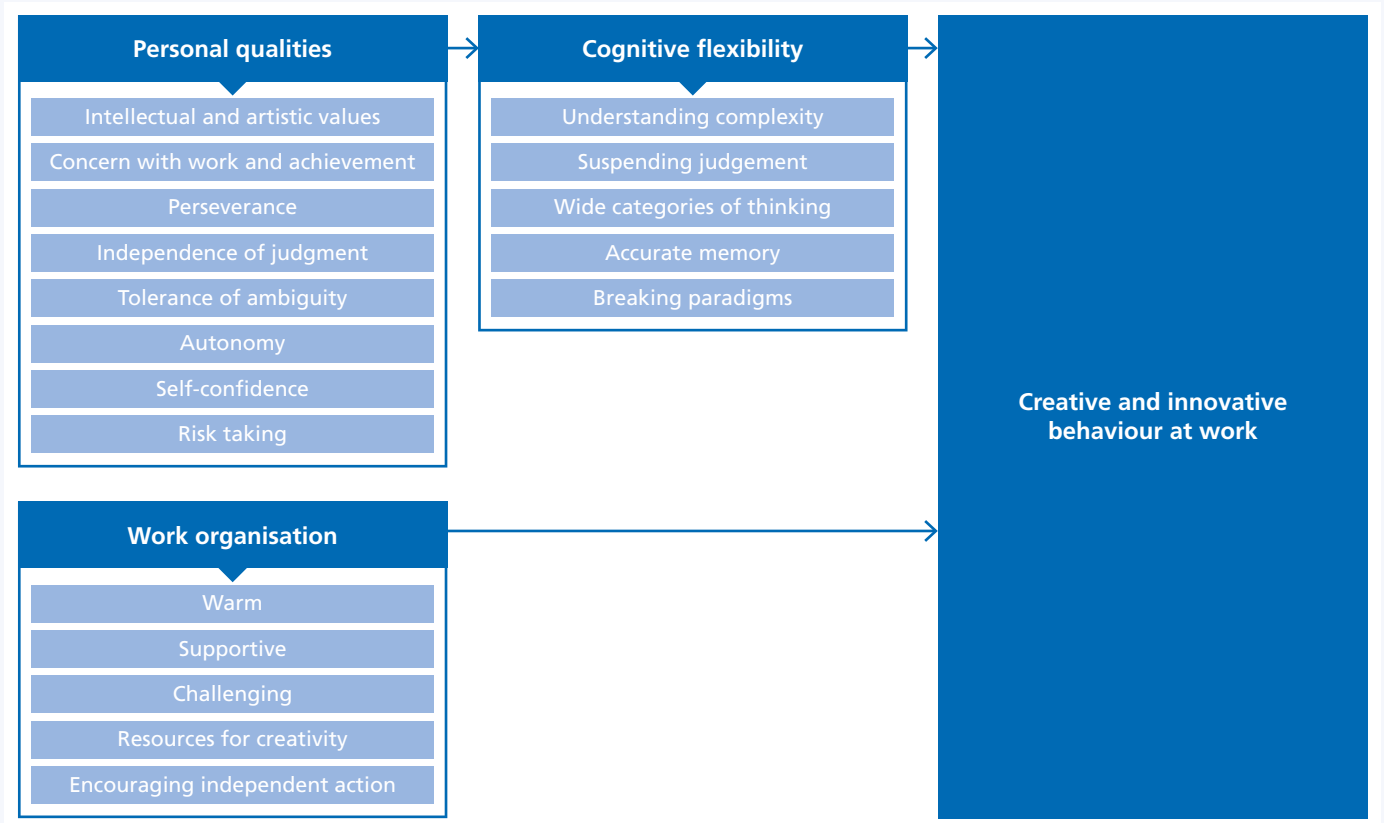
Personal qualities

Intellectual and artistic values

Concern with work and achievement

Perseverance

Independence of judgment

Tolerance of ambiguity

Autonomy

Self-confidence

Risk taking

Cognitive flexibility

Understanding complexity

Suspending judgement

Wide categories of thinking

Accurate memory

Breaking paradigms

Creative and innovative behaviour at work

Work organisation

Warm

Supportive

Challenging

Resources for creativity

Encouraging independent action